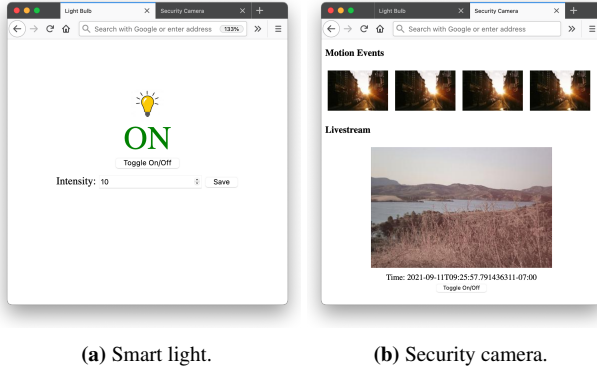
Light Bulb

Security Camera

Search with Google or enter address

133%

ON

Toggle On/Off

Intensity: 10

Save

Light Bulb

Security Camera

Search with Google or enter address

Motion Events

Livestream

Time: 2021-09-11T09:25:57.791436311-07:00

Toggle On/Off

(a) Smart light.

(b) Security camera.